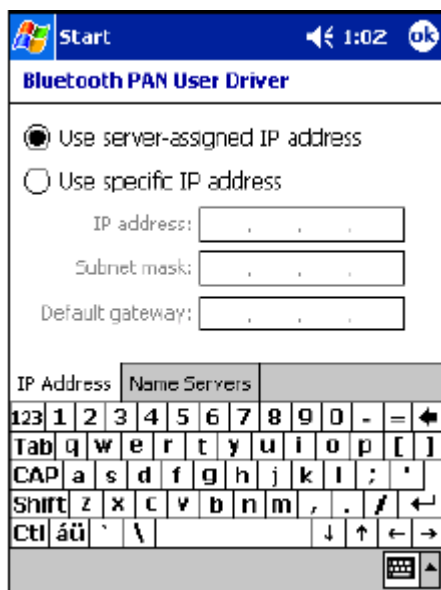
Start 1:02 ok

Bluetooth PAN User Driver

Use server-assigned IP address

Use specific IP address

IP address: . . .

Subnet mask: . . .

Default gateway: . . .

IP Address | Name Servers

123 1 2 3 4 5 6 7 8 9 0 - = ←
Tab q w e r t y u i o p [ ]
CAP a s d f g h j k l ; '
Shift z x c v b n m , . / ↵
Ctl áü ` \ ↓ ↑ ← →